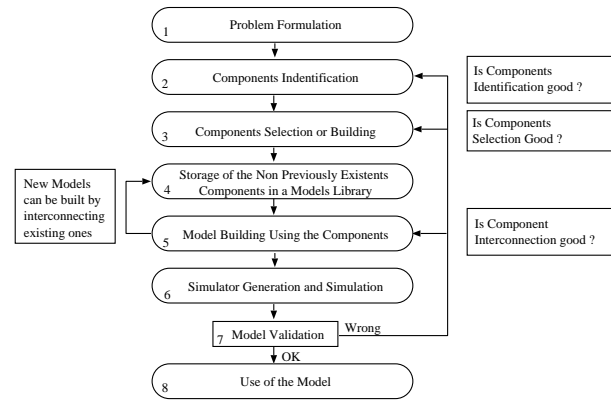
1 Problem Formulation

2 Components Indentification

3 Components Selection or Building

4 Storage of the Non Previously Existents Components in a Models Library

5 Model Building Using the Components

6 Simulator Generation and Simulation

7 Model Validation

Wrong

OK

8 Use of the Model

Is Components Identification good ?

Is Components Selection Good ?

Is Component Interconnection good ?

New Models can be built by interconnecting existing ones